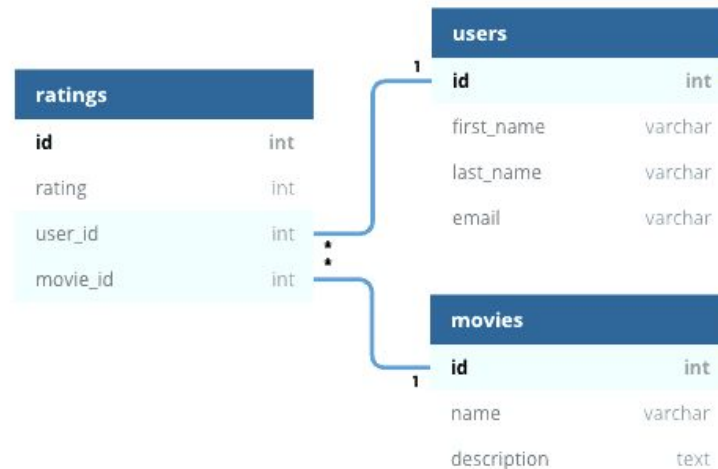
users

| id | int |
|---|---|
| first_name | varchar |
| last_name | varchar |
| email | varchar |

ratings

| id | int |
|---|---|
| rating | int |
| user_id | int |
| movie_id | int |

1

\*

\*

1

movies

| id | int |
|---|---|
| name | varchar |
| description | text |